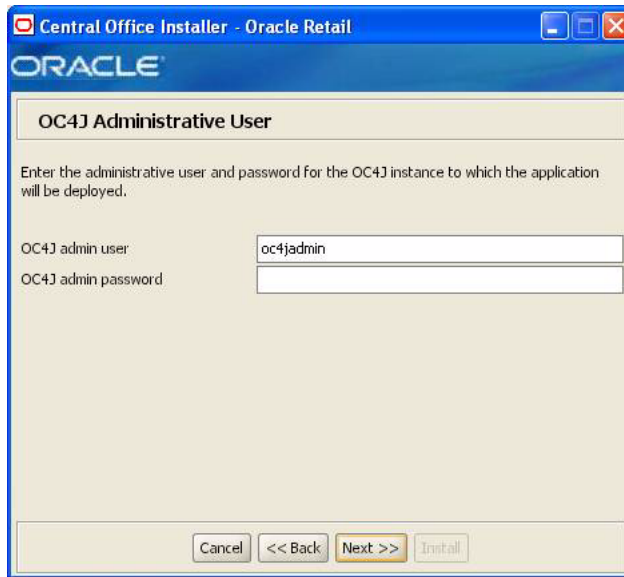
Central Office Installer - Oracle Retail

ORACLE

OC4J Administrative User

Enter the administrative user and password for the OC4J instance to which the application will be deployed.

OC4J admin user oc4jadmin

OC4J admin password

Cancel <<Back Next >> Install